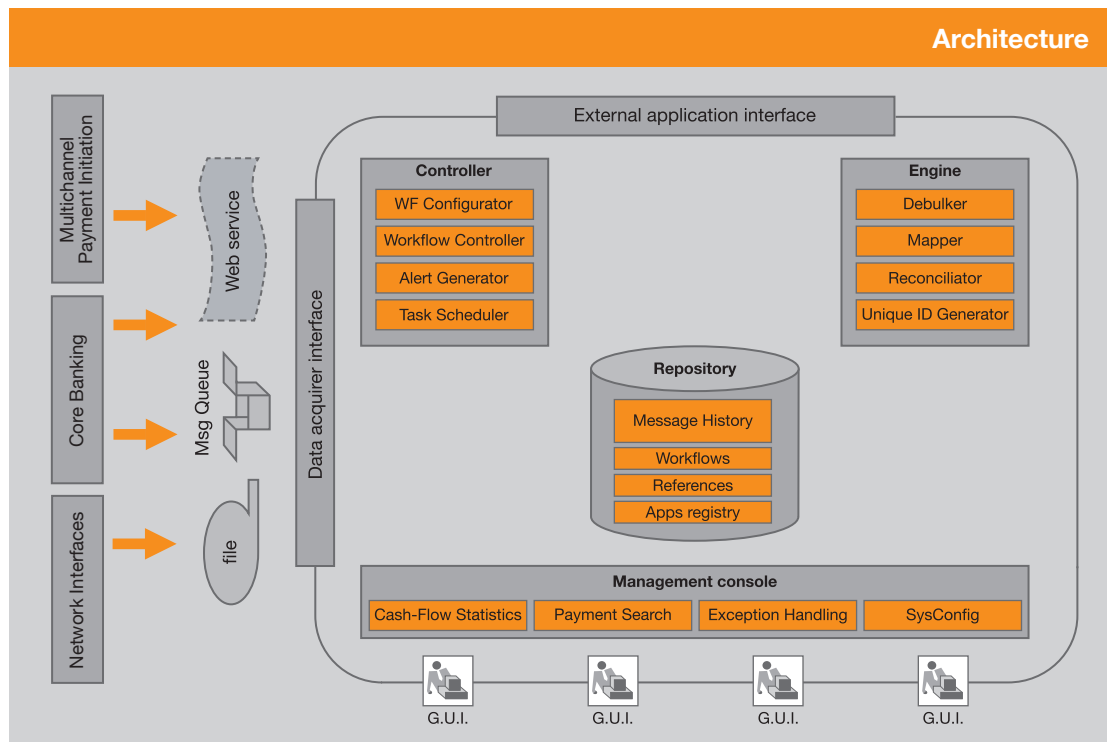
Architecture

Multichannel Payment Initiation

Core Banking

Network Interfaces

Web service

Msg Queue

file

Data acquirer interface

External application interface

Controller
WF Configurator
Workflow Controller
Alert Generator
Task Scheduler

Engine
Debulker
Mapper
Reconciliator
Unique ID Generator

Repository
Message History
Workflows
References
Apps registry

Management console
Cash-Flow Statistics
Payment Search
Exception Handling
SysConfig

G.U.I.
G.U.I.
G.U.I.
G.U.I.